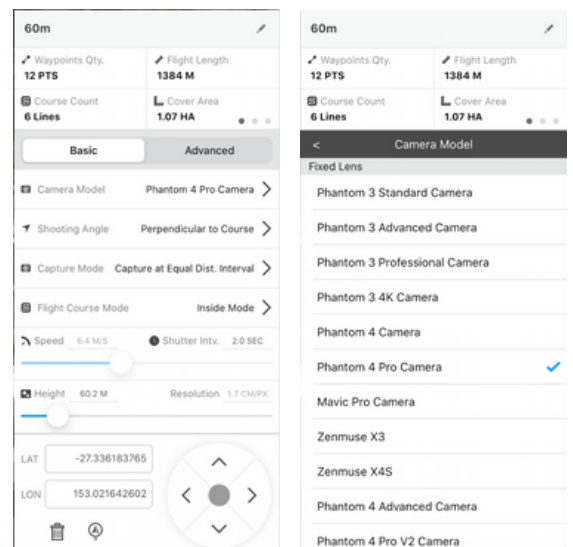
60m

Waypoints Qty.
12 PTS

Flight Length
1384 M

Course Count
6 Lines

Cover Area
1.07 HA

Basic

Advanced

Camera Model
Phantom 4 Pro Camera

Shooting Angle
Perpendicular to Course

Capture Mode
Capture at Equal Dist. Interval

Flight Course Mode
Inside Mode

Speed
6.4 M/S

Shutter Intv.
2.0 SEC

Height
60.2 M

Resolution
1.7 CM/PX

LAT
-27.336183765

LON
153.021642602

60m

Waypoints Qty.
12 PTS

Flight Length
1384 M

Course Count
6 Lines

Cover Area
1.07 HA

<

Camera Model

Fixed Lens

Phantom 3 Standard Camera

Phantom 3 Advanced Camera

Phantom 3 Professional Camera

Phantom 3 4K Camera

Phantom 4 Camera

Phantom 4 Pro Camera

Mavic Pro Camera

Zenmuse X3

Zenmuse X4S

Phantom 4 Advanced Camera

Phantom 4 Pro V2 Camera